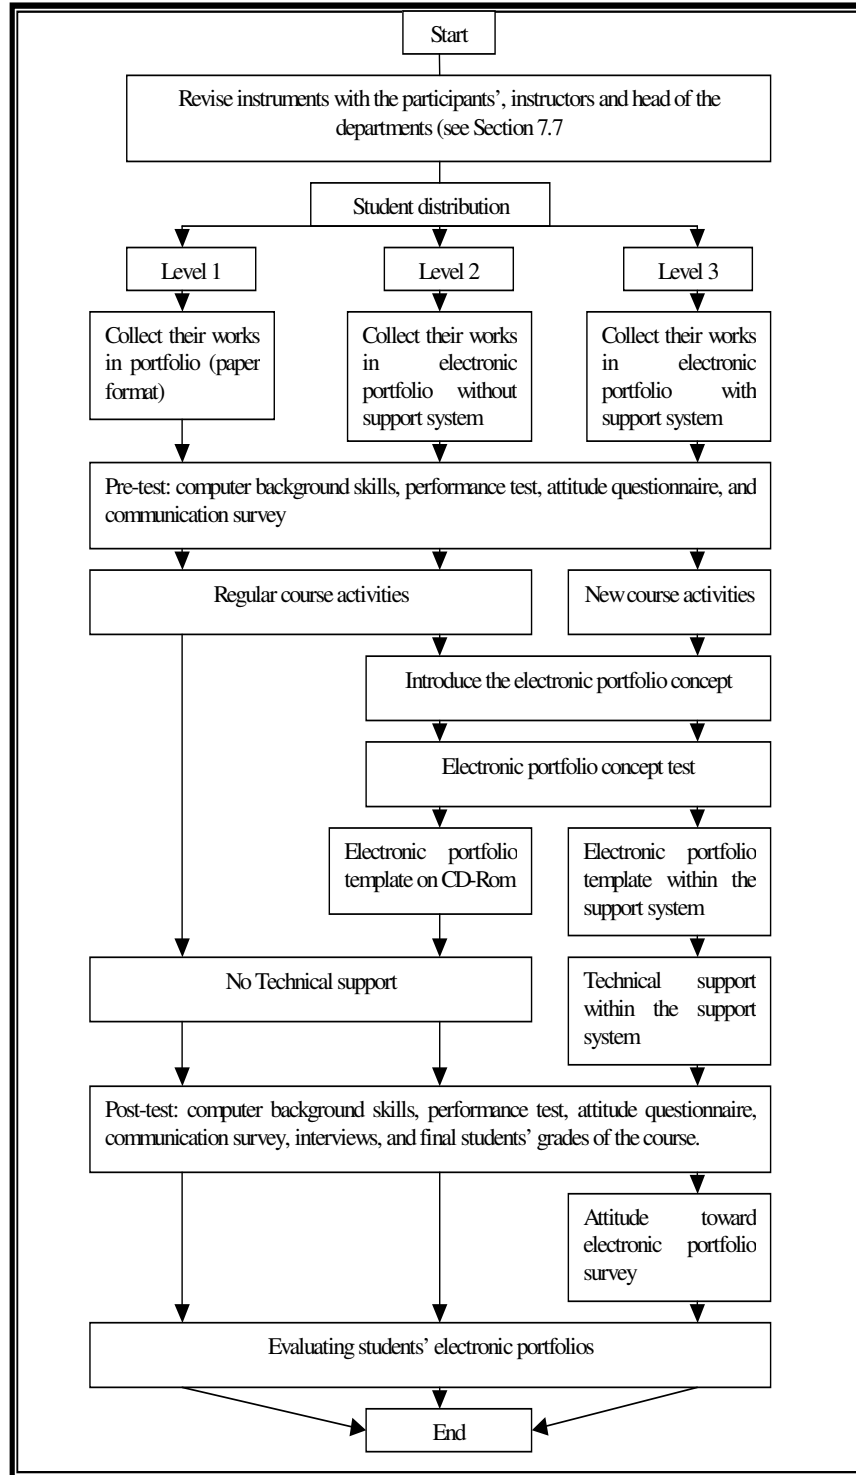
Start

Revise instruments with the participants', instructors and head of the departments (see Section 7.7

Student distribution

Level 1

Level 2

Level 3

Collect their works in portfolio (paper format)

Collect their works in electronic portfolio without support system

Collect their works in electronic portfolio with support system

Pre-test: computer background skills, performance test, attitude questionnaire, and communication survey

Regular course activities

New course activities

Introduce the electronic portfolio concept

Electronic portfolio concept test

Electronic portfolio template on CD-Rom

Electronic portfolio template within the support system

No Technical support

Technical support within the support system

Post-test: computer background skills, performance test, attitude questionnaire, communication survey, interviews, and final students' grades of the course.

Attitude toward electronic portfolio survey

Evaluating students' electronic portfolios

End